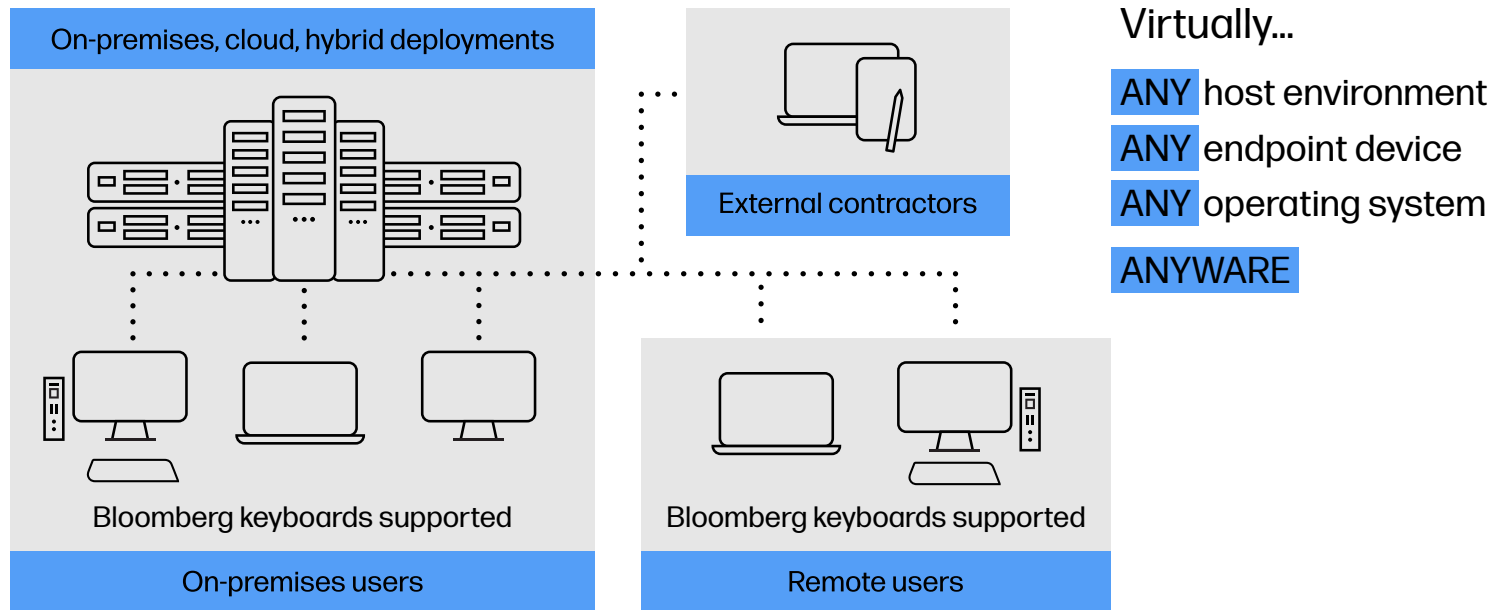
On-premises, cloud, hybrid deployments

External contractors

Virtually...

ANY host environment

ANY endpoint device

ANY operating system

ANYWARE

Bloomberg keyboards supported

On-premises users

Bloomberg keyboards supported

Remote users